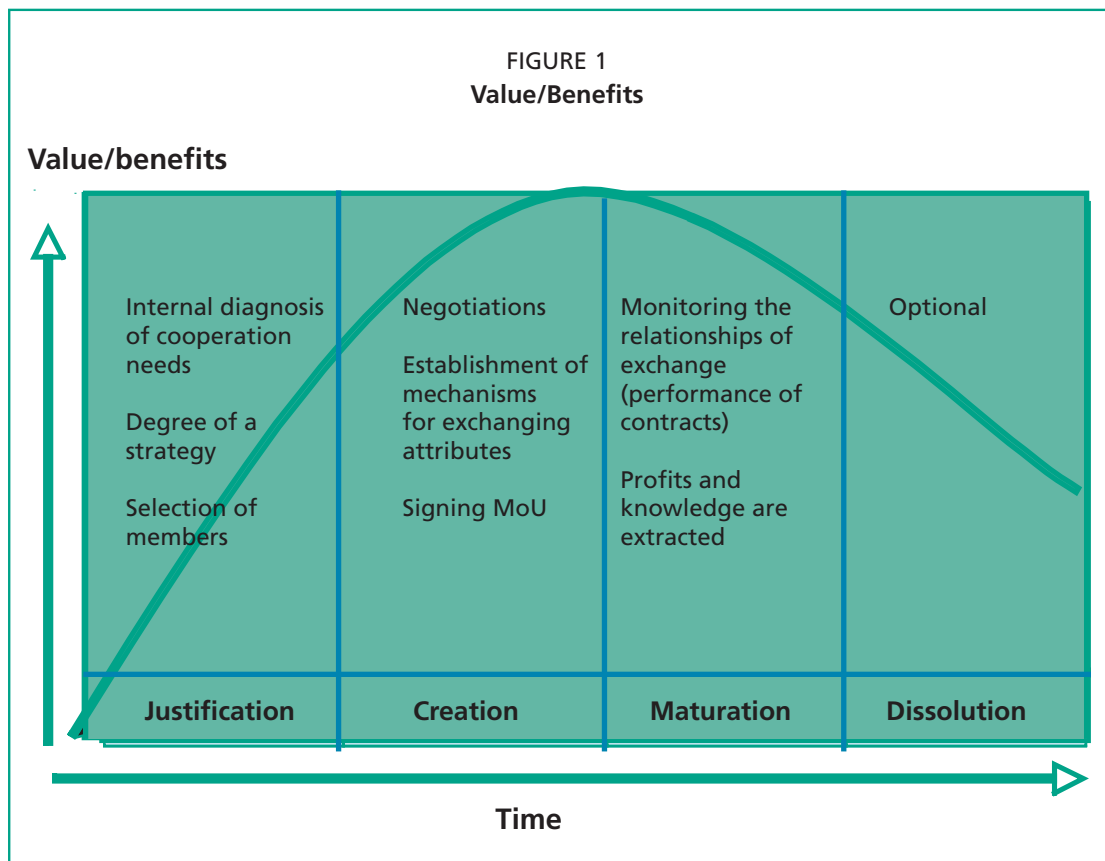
FIGURE 1
**Value/Benefits**

**Value/benefits**

Internal diagnosis of cooperation needs

Degree of a strategy

Selection of members

Negotiations

Establishment of mechanisms for exchanging attributes

Signing MoU

Monitoring the relationships of exchange (performance of contracts)

Profits and knowledge are extracted

Optional

**Justification**

**Creation**

**Maturation**

**Dissolution**

**Time**